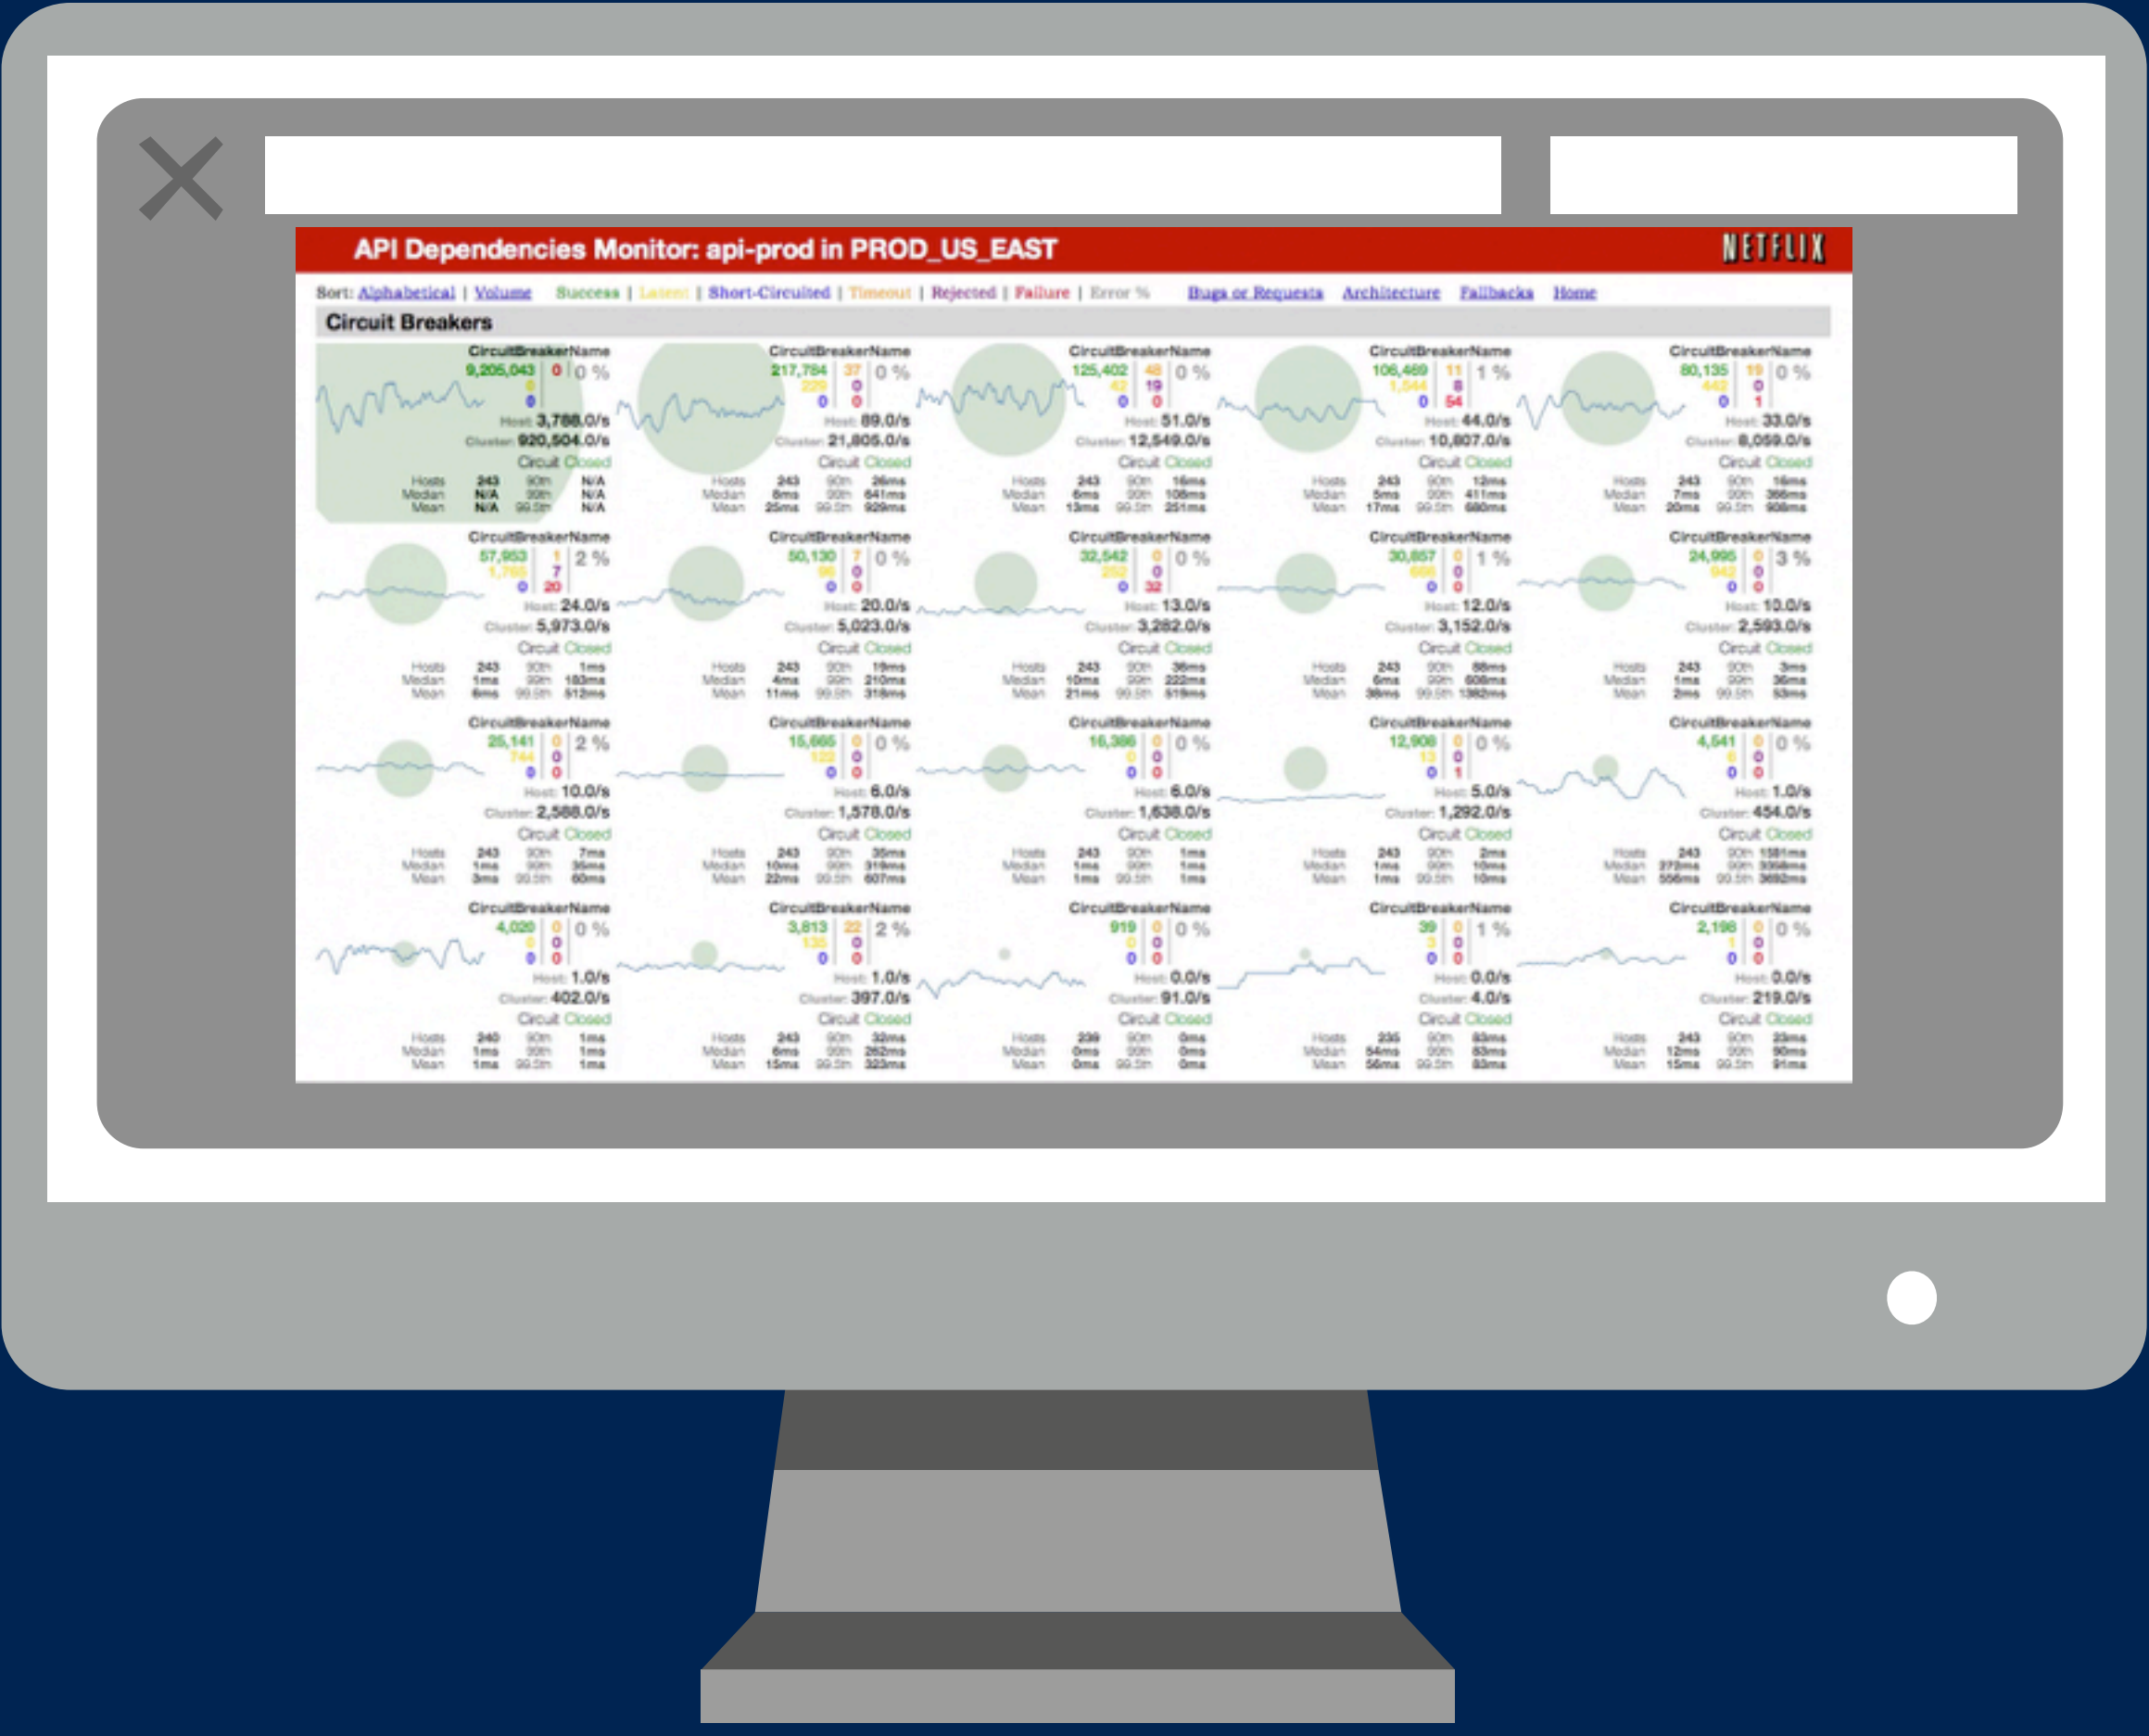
API Dependencies Monitor: api-prod in PROD_US_EAST

NETFLIX

Sort: Alphabetical | Volume Success | Latent | Short-Circuited | Timeout | Rejected | Failure | Error % Bugs or Requests Architecture Fallbacks Home

Circuit Breakers

CircuitBreakerName 9,205,043 0 0 % 0 0 Host: 3,788.0/s Cluster: 920,504.0/s Circuit Closed Hosts 243 90th N/A Median N/A 99th N/A Mean N/A 99.5th N/A

CircuitBreakerName 217,784 37 0 % 229 0 0 0 Host: 89.0/s Cluster: 21,805.0/s Circuit Closed Hosts 243 90th 26ms Median 6ms 99th 641ms Mean 25ms 99.5th 929ms

CircuitBreakerName 125,402 48 0 % 42 19 0 0 Host: 51.0/s Cluster: 12,549.0/s Circuit Closed Hosts 243 90th 16ms Median 6ms 99th 108ms Mean 13ms 99.5th 251ms

CircuitBreakerName 106,469 11 1 % 1,544 8 0 54 Host: 44.0/s Cluster: 10,807.0/s Circuit Closed Hosts 243 90th 12ms Median 5ms 99th 411ms Mean 17ms 99.5th 680ms

CircuitBreakerName 80,135 19 0 % 442 0 0 1 Host: 33.0/s Cluster: 8,059.0/s Circuit Closed Hosts 243 90th 16ms Median 7ms 99th 366ms Mean 20ms 99.5th 908ms

CircuitBreakerName 57,953 1 2 % 1,755 7 0 20 Host: 24.0/s Cluster: 5,973.0/s Circuit Closed Hosts 243 90th 1ms Median 1ms 99th 183ms Mean 6ms 99.5th 512ms

CircuitBreakerName 50,130 7 0 % 96 0 0 0 Host: 20.0/s Cluster: 5,023.0/s Circuit Closed Hosts 243 90th 19ms Median 4ms 99th 210ms Mean 11ms 99.5th 318ms

CircuitBreakerName 32,542 0 0 % 252 0 0 32 Host: 13.0/s Cluster: 3,282.0/s Circuit Closed Hosts 243 90th 36ms Median 10ms 99th 222ms Mean 21ms 99.5th 519ms

CircuitBreakerName 30,857 0 1 % 666 0 0 0 Host: 12.0/s Cluster: 3,152.0/s Circuit Closed Hosts 243 90th 88ms Median 6ms 99th 606ms Mean 38ms 99.5th 1382ms

CircuitBreakerName 24,995 0 3 % 942 0 0 0 Host: 10.0/s Cluster: 2,593.0/s Circuit Closed Hosts 243 90th 3ms Median 1ms 99th 36ms Mean 2ms 99.5th 53ms

CircuitBreakerName 25,141 0 2 % 744 0 0 0 Host: 10.0/s Cluster: 2,588.0/s Circuit Closed Hosts 243 90th 7ms Median 1ms 99th 35ms Mean 3ms 99.5th 60ms

CircuitBreakerName 15,665 0 0 % 122 0 0 0 Host: 6.0/s Cluster: 1,578.0/s Circuit Closed Hosts 243 90th 35ms Median 10ms 99th 319ms Mean 22ms 99.5th 607ms

CircuitBreakerName 16,386 0 0 % 0 0 0 0 Host: 6.0/s Cluster: 1,638.0/s Circuit Closed Hosts 243 90th 1ms Median 1ms 99th 1ms Mean 1ms 99.5th 1ms

CircuitBreakerName 12,908 0 0 % 13 0 0 1 Host: 5.0/s Cluster: 1,292.0/s Circuit Closed Hosts 243 90th 2ms Median 1ms 99th 10ms Mean 1ms 99.5th 10ms

CircuitBreakerName 4,541 0 0 % 0 0 0 0 Host: 1.0/s Cluster: 454.0/s Circuit Closed Hosts 243 90th 1581ms Median 272ms 99th 3358ms Mean 556ms 99.5th 3692ms

CircuitBreakerName 4,020 0 0 % 0 0 0 0 Host: 1.0/s Cluster: 402.0/s Circuit Closed Hosts 240 90th 1ms Median 1ms 99th 1ms Mean 1ms 99.5th 1ms

CircuitBreakerName 3,813 22 2 % 135 0 0 0 Host: 1.0/s Cluster: 397.0/s Circuit Closed Hosts 243 90th 32ms Median 6ms 99th 262ms Mean 15ms 99.5th 323ms

CircuitBreakerName 919 0 0 % 0 0 0 0 Host: 0.0/s Cluster: 91.0/s Circuit Closed Hosts 239 90th 0ms Median 0ms 99th 0ms Mean 0ms 99.5th 0ms

CircuitBreakerName 39 0 1 % 3 0 0 0 Host: 0.0/s Cluster: 4.0/s Circuit Closed Hosts 235 90th 83ms Median 54ms 99th 83ms Mean 56ms 99.5th 83ms

CircuitBreakerName 2,198 0 0 % 1 0 0 0 Host: 0.0/s Cluster: 219.0/s Circuit Closed Hosts 243 90th 23ms Median 12ms 99th 90ms Mean 15ms 99.5th 91ms